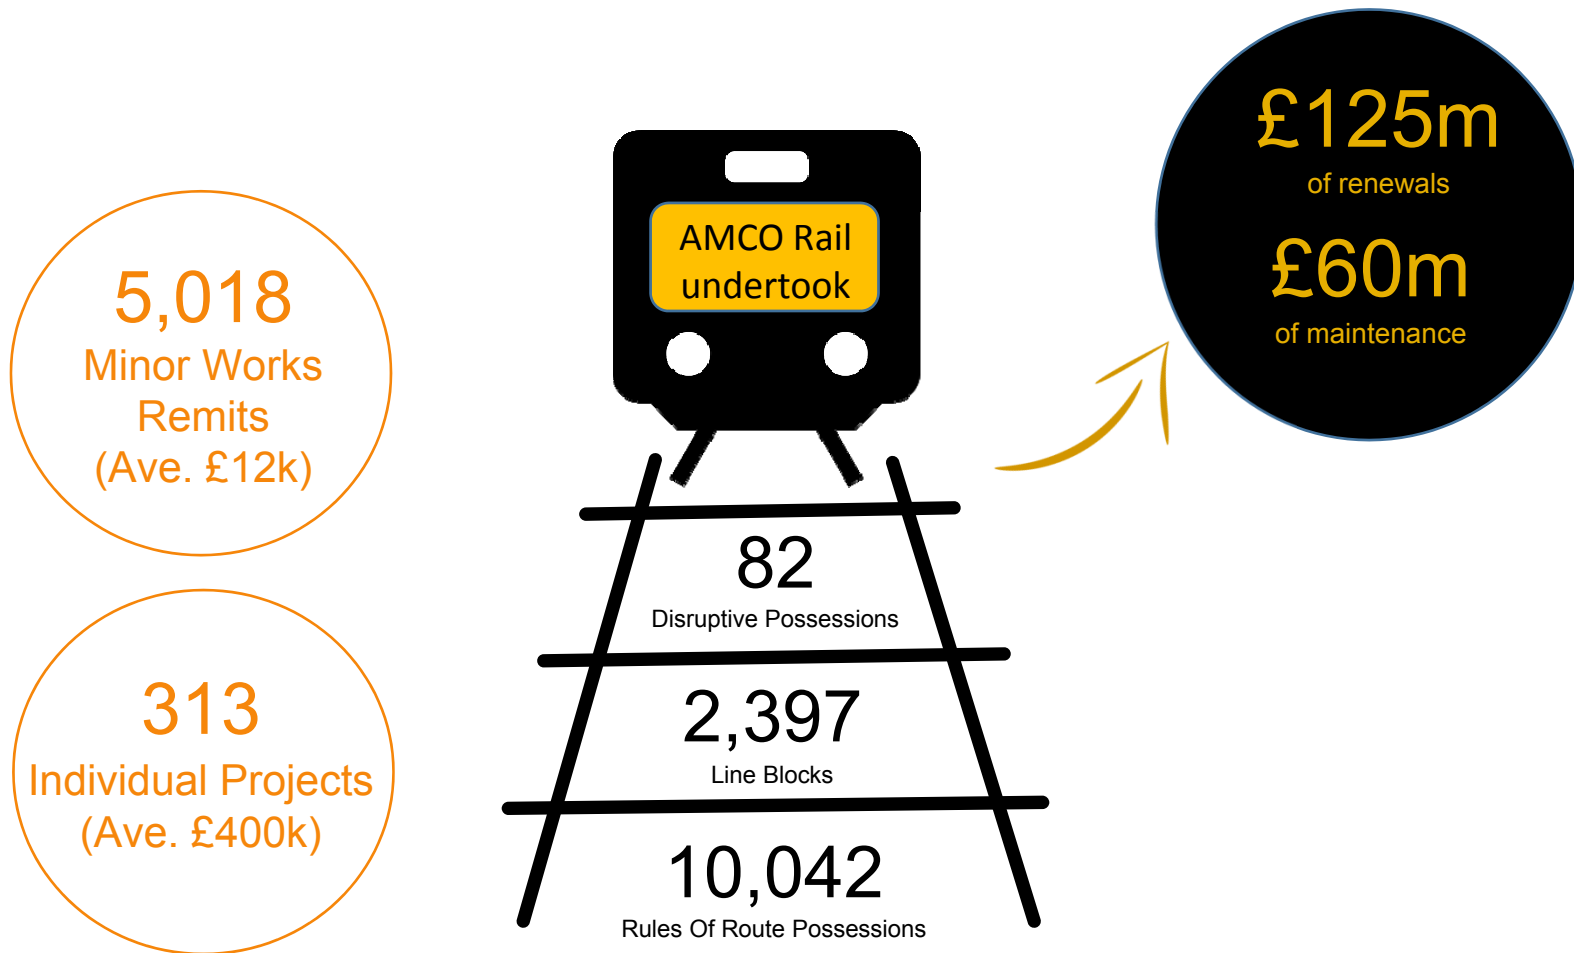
AMCO Rail undertook

£125m
of renewals

£60m
of maintenance

5,018
Minor Works Remits
(Ave. £12k)

313
Individual Projects
(Ave. £400k)

82
Disruptive Possessions

2,397
Line Blocks

10,042
Rules Of Route Possessions